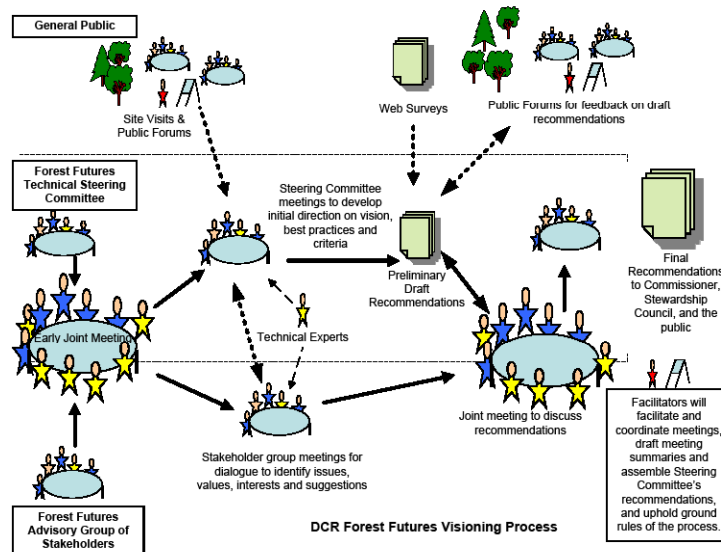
General Public

Site Visits & Public Forums

Web Surveys

Public Forums for feedback on draft recommendations

Forest Futures Technical Steering Committee

Steering Committee meetings to develop initial direction on vision, best practices and criteria

Preliminary Draft Recommendations

Final Recommendations to Commissioner, Stewardship Council, and the public

Early Joint Meeting

Technical Experts

Joint meeting to discuss recommendations

Facilitators will facilitate and coordinate meetings, draft meeting summaries and assemble Steering Committee's recommendations, and uphold ground rules of the process.

Stakeholder group meetings for dialogue to identify issues, values, interests and suggestions

Forest Futures Advisory Group of Stakeholders

DCR Forest Futures Visioning Process